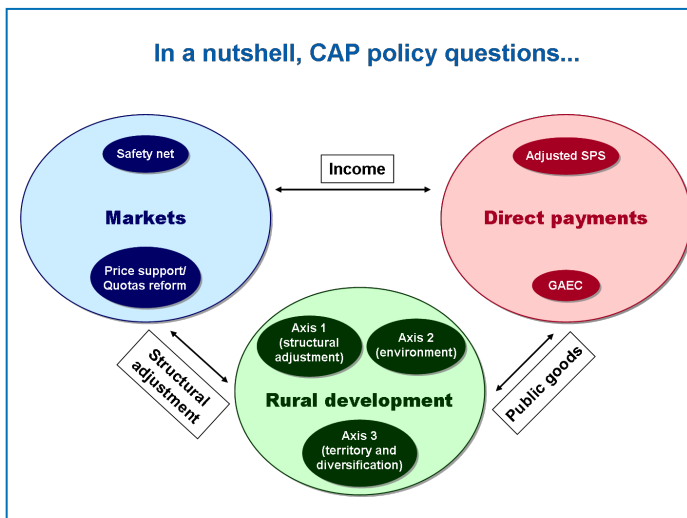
In a nutshell, CAP policy questions...

Safety net

Markets

Price support/ Quotas reform

Income

Adjusted SPS

Direct payments

GAEC

Structural adjustment

Axis 1 (structural adjustment)

Axis 2 (environment)

Rural development

Axis 3 (territory and diversification)

Public goods